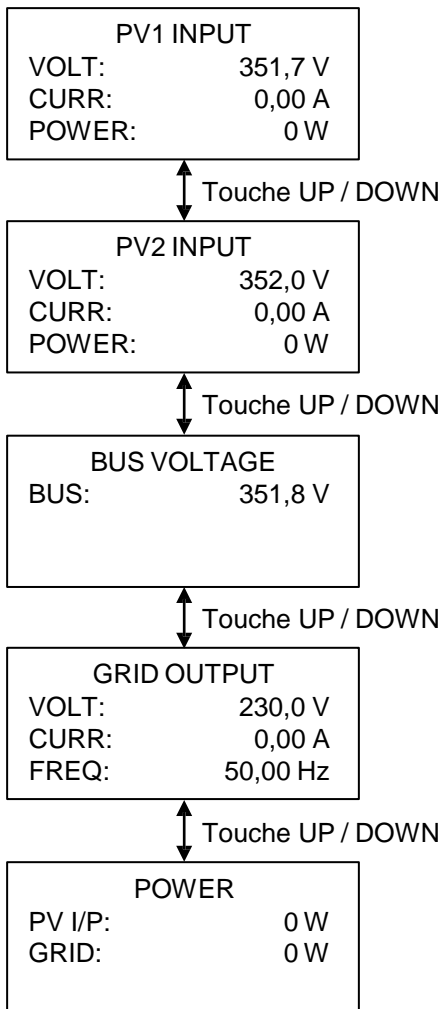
PV1 INPUT
VOLT: 351,7 V
CURR: 0,00 A
POWER: 0 W

Touche UP / DOWN

PV2 INPUT
VOLT: 352,0 V
CURR: 0,00 A
POWER: 0 W

Touche UP / DOWN

BUS VOLTAGE
BUS: 351,8 V

Touche UP / DOWN

GRID OUTPUT
VOLT: 230,0 V
CURR: 0,00 A
FREQ: 50,00 Hz

Touche UP / DOWN

POWER
PV I/P: 0 W
GRID: 0 W